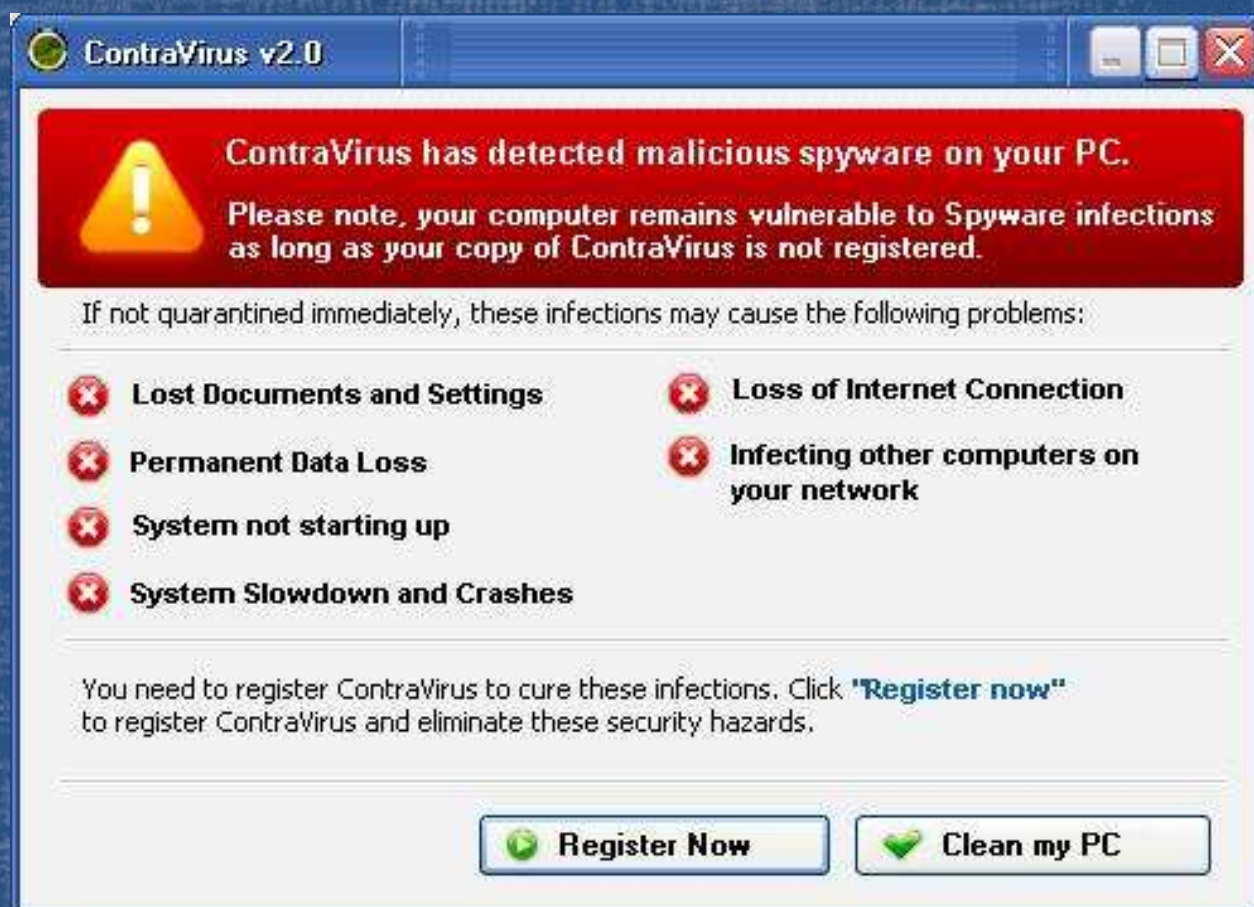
ContraVirus v2.0

ContraVirus has detected malicious spyware on your PC.

Please note, your computer remains vulnerable to Spyware infections as long as your copy of ContraVirus is not registered.

If not quarantined immediately, these infections may cause the following problems:

Lost Documents and Settings

Permanent Data Loss

System not starting up

System Slowdown and Crashes

Loss of Internet Connection

Infecting other computers on your network

You need to register ContraVirus to cure these infections. Click "Register now" to register ContraVirus and eliminate these security hazards.

Register Now

Clean my PC